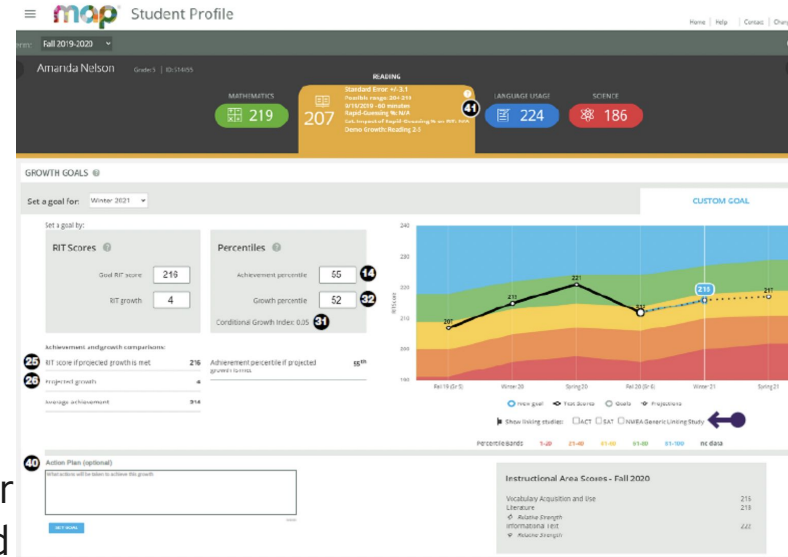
map Student Profile

Home | Help | Contact | Chang

Fall 2019-2020

Amanda Nelson Grade: 5 | ID: 514055

READING

MATHEMATICS 219

Standard Error: +/- 3.1
Possible range: 204-210
9/11/2019 - 60 minutes
Rapid-Guessing %: N/A
Est. Impact of Rapid-Guessing % on RIT: N/A
Demo Growth: Reading 2-5

207

41

LANGUAGE USAGE 224

SCIENCE 186

GROWTH GOALS

Set a goal for: Winter 2021

CUSTOM GOAL

Set a goal by:

RIT Scores

Goal RIT score 216

RIT growth 4

Percentiles

Achievement percentile 55 14

Growth percentile 52 32

Conditional Growth Index: 0.05 31

Achievement and growth comparisons:

25 RIT score if projected growth is met 216

26 Projected growth 4

Average achievement 214

Achievement percentile if projected growth is met 55th

240
230
220
210
200
190
180

RIT score

207 211 221 212 215 217

Fall 19 (Gr 5) Winter 20 Spring 20 Fall 20 (Gr 6) Winter 21 Spring 21

New goal Past Scores Goals Projections

Show linking studies: ACT SAT NWEA Generic Linking Study

Percentile bands 1-20 21-40 41-60 61-80 81-99 no data

40 Action Plan (optional)

What actions will be taken to achieve this growth

SET GOAL

Instructional Area Scores - Fall 2020

Vocabulary Acquisition and Use 215
Literature 218
Relative Strength
Informational Text 222
Relative Strength

r
d